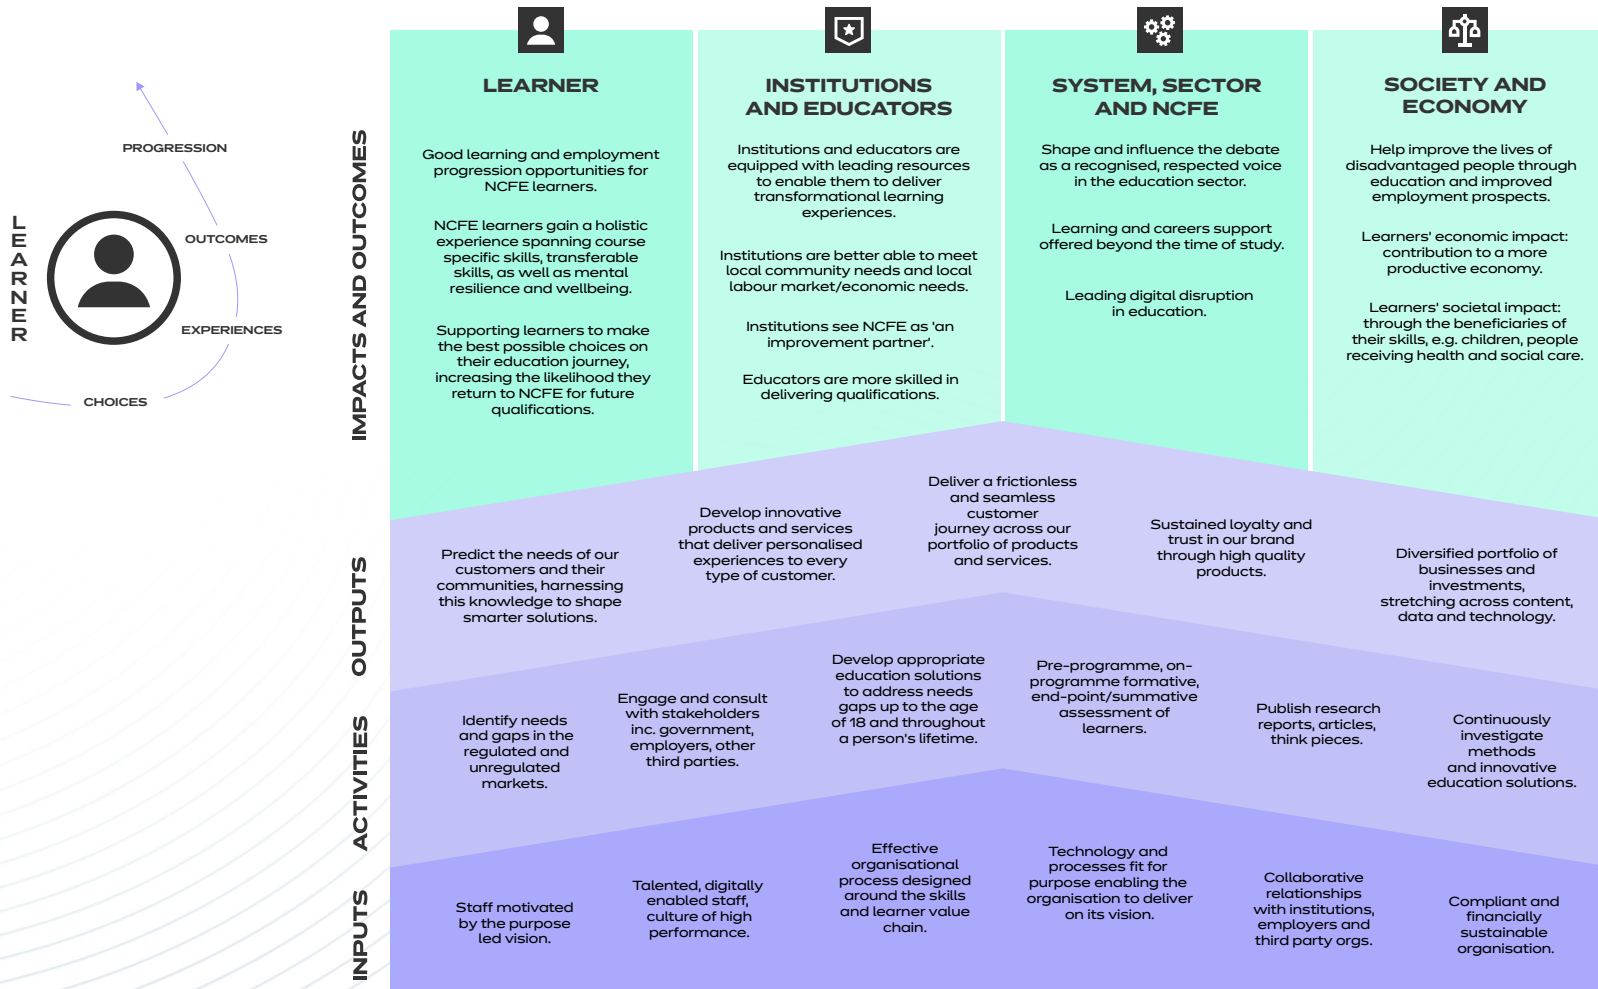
LEARNER

PROGRESSION

OUTCOMES

EXPERIENCES

CHOICES

IMPACTS AND OUTCOMES

LEARNER

Good learning and employment progression opportunities for NCFE learners.

NCFE learners gain a holistic experience spanning course specific skills, transferable skills, as well as mental resilience and wellbeing.

Supporting learners to make the best possible choices on their education journey, increasing the likelihood they return to NCFE for future qualifications.

INSTITUTIONS AND EDUCATORS

Institutions and educators are equipped with leading resources to enable them to deliver transformational learning experiences.

Institutions are better able to meet local community needs and local labour market/economic needs.

Institutions see NCFE as 'an improvement partner'.

Educators are more skilled in delivering qualifications.

SYSTEM, SECTOR AND NCFE

Shape and influence the debate as a recognised, respected voice in the education sector.

Learning and careers support offered beyond the time of study.

Leading digital disruption in education.

SOCIETY AND ECONOMY

Help improve the lives of disadvantaged people through education and improved employment prospects.

Learners' economic impact: contribution to a more productive economy.

Learners' societal impact: through the beneficiaries of their skills, e.g. children, people receiving health and social care.

OUTPUTS

Predict the needs of our customers and their communities, harnessing this knowledge to shape smarter solutions.

Develop innovative products and services that deliver personalised experiences to every type of customer.

Deliver a frictionless and seamless customer journey across our portfolio of products and services.

Sustained loyalty and trust in our brand through high quality products.

Diversified portfolio of businesses and investments, stretching across content, data and technology.

ACTIVITIES

Identify needs and gaps in the regulated and unregulated markets.

Engage and consult with stakeholders inc. government, employers, other third parties.

Develop appropriate education solutions to address needs gaps up to the age of 18 and throughout a person's lifetime.

Pre-programme, on-programme formative, end-point/summative assessment of learners.

Publish research reports, articles, think pieces.

Continuously investigate methods and innovative education solutions.

INPUTS

Staff motivated by the purpose led vision.

Talented, digitally enabled staff, culture of high performance.

Effective organisational process designed around the skills and learner value chain.

Technology and processes fit for purpose enabling the organisation to deliver on its vision.

Collaborative relationships with institutions, employers and third party orgs.

Compliant and financially sustainable organisation.